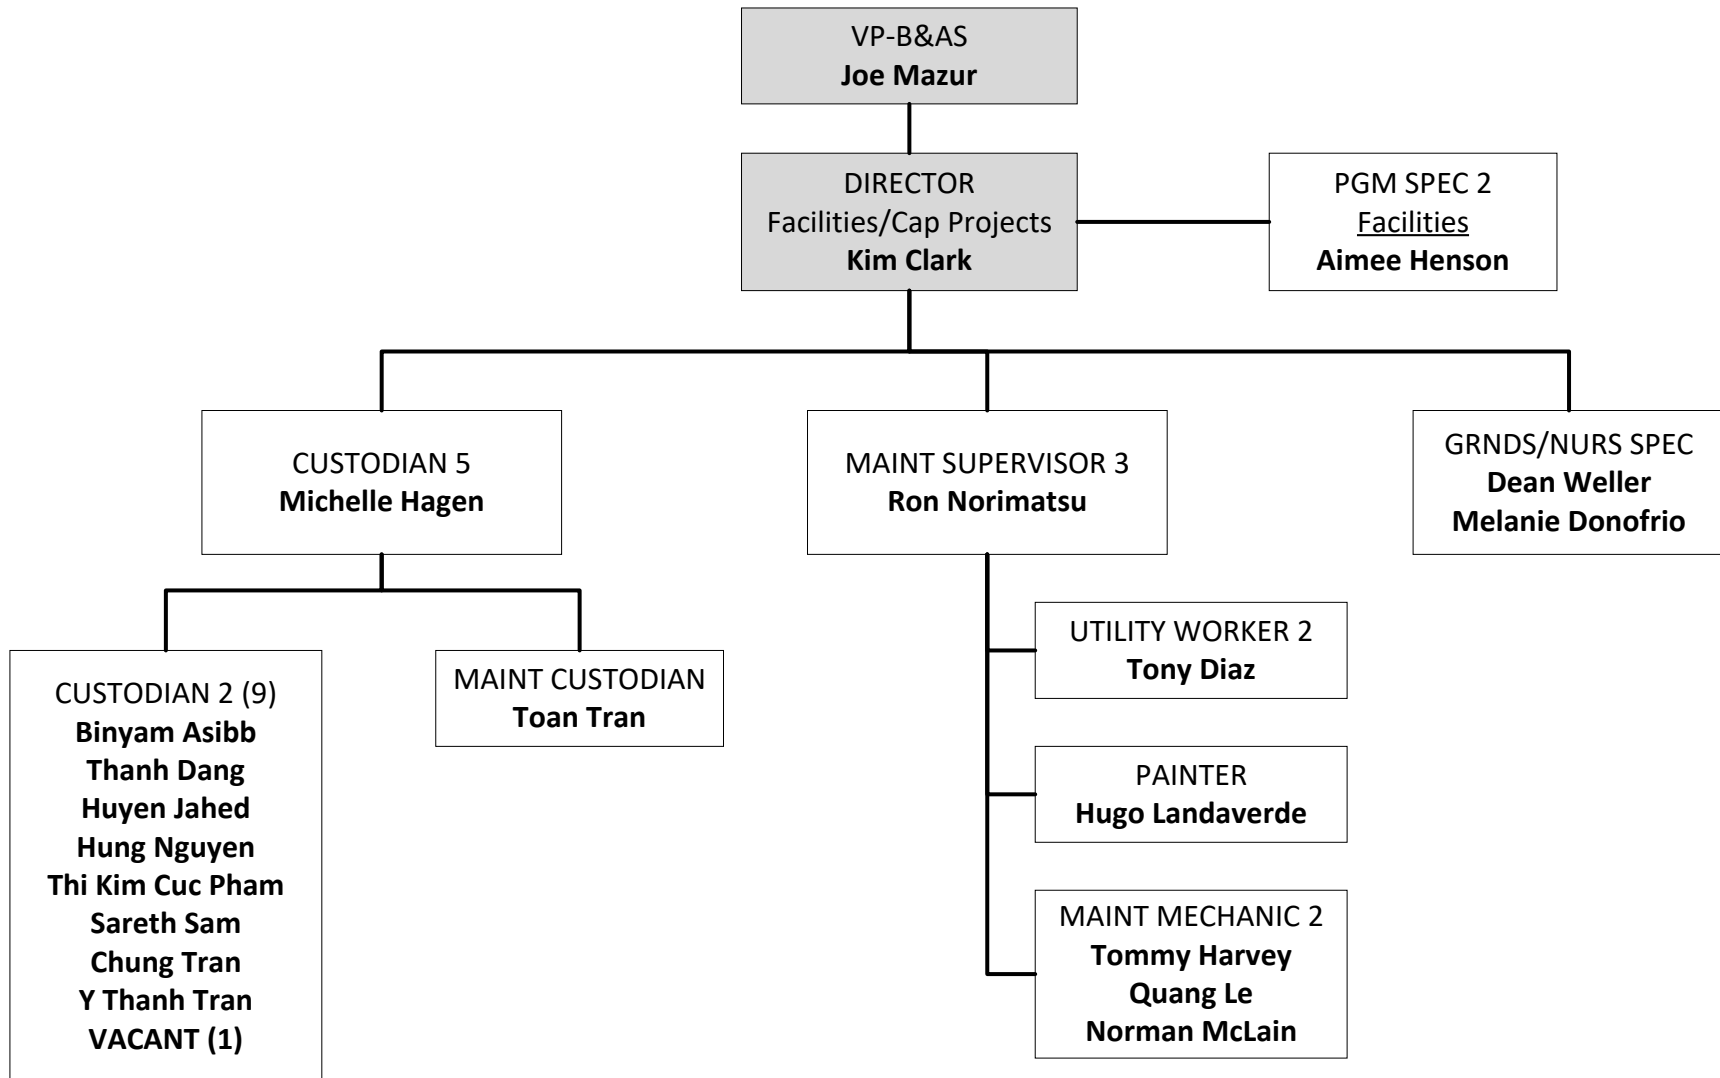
VP-B&AS
Joe Mazur

DIRECTOR
Facilities/Cap Projects
Kim Clark

PGM SPEC 2
Facilities
Aimee Henson

CUSTODIAN 5
Michelle Hagen

MAINT SUPERVISOR 3
Ron Norimatsu

GRNDS/NURS SPEC
Dean Weller
Melanie Donofrio

CUSTODIAN 2 (9)
Binyam Asibb
Thanh Dang
Huyen Jahed
Hung Nguyen
Thi Kim Cuc Pham
Sareth Sam
Chung Tran
Y Thanh Tran
VACANT (1)

MAINT CUSTODIAN
Toan Tran

UTILITY WORKER 2
Tony Diaz

PAINTER
Hugo Landaverde

MAINT MECHANIC 2
Tommy Harvey
Quang Le
Norman McLain